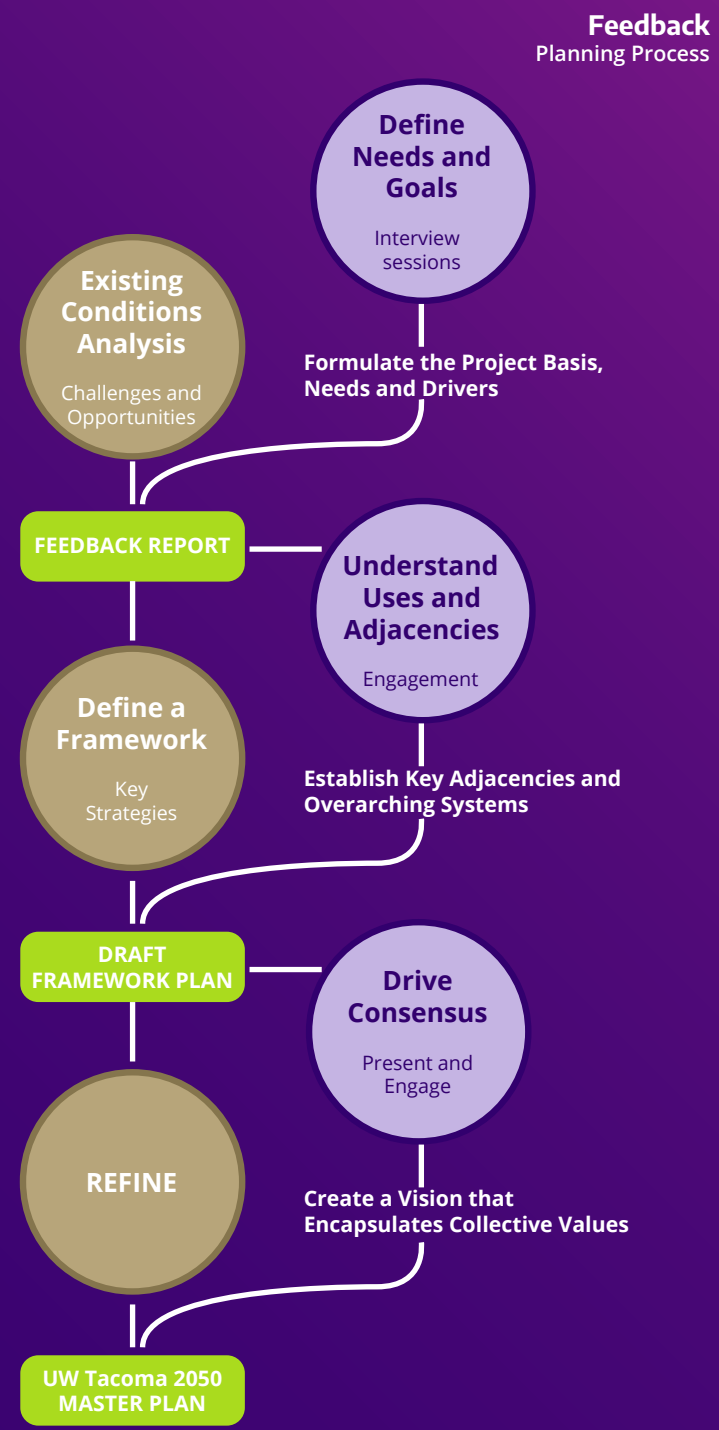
Feedback
Planning Process

Define Needs and Goals

Interview sessions

Existing Conditions Analysis

Challenges and Opportunities

Formulate the Project Basis, Needs and Drivers

FEEDBACK REPORT

Understand Uses and Adjacencies

Engagement

Define a Framework

Key Strategies

Establish Key Adjacencies and Overarching Systems

DRAFT FRAMEWORK PLAN

Drive Consensus

Present and Engage

REFINE

Create a Vision that Encapsulates Collective Values

UW Tacoma 2050 MASTER PLAN